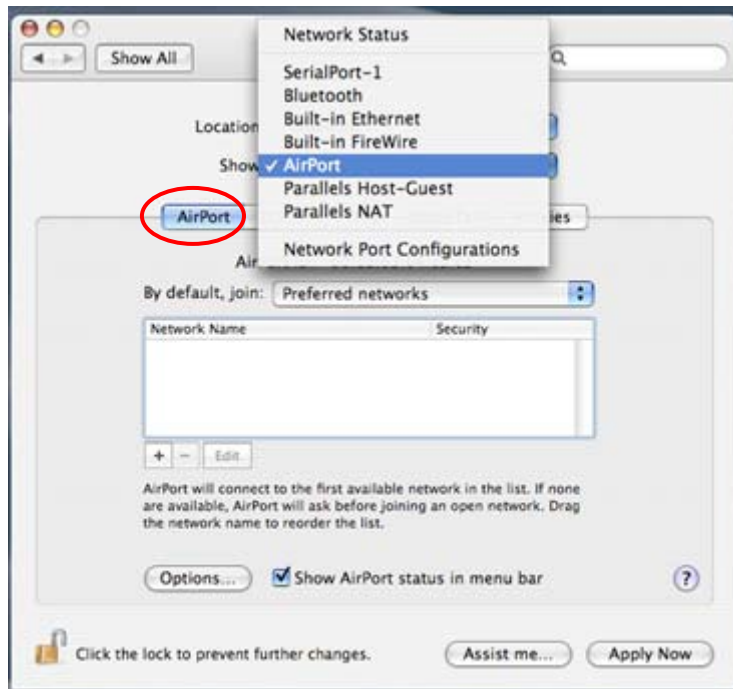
Show All

Network Status

SerialPort-1
Bluetooth
Built-in Ethernet
Built-in FireWire
✓ AirPort
Parallels Host-Guest
Parallels NAT

Network Port Configurations

Location
Show

AirPort
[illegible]ies

Air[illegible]

By default, join: Preferred networks

| Network Name | Security |
|---|---|
| | |

+ − Edit

AirPort will connect to the first available network in the list. If none are available, AirPort will ask before joining an open network. Drag the network name to reorder the list.

Options... Show AirPort status in menu bar ?

Click the lock to prevent further changes. Assist me... Apply Now